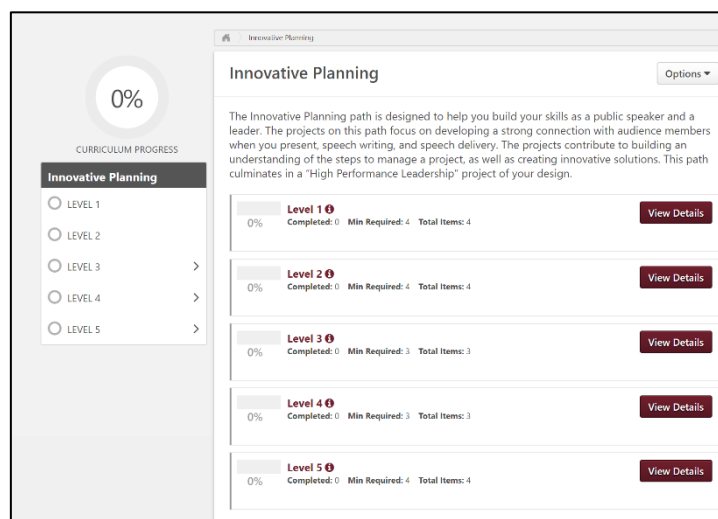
Innovative Planning

0%

CURRICULUM PROGRESS

Innovative Planning

LEVEL 1

LEVEL 2

LEVEL 3

LEVEL 4

LEVEL 5

Innovative Planning

Options ▾

The Innovative Planning path is designed to help you build your skills as a public speaker and a leader. The projects on this path focus on developing a strong connection with audience members when you present, speech writing, and speech delivery. The projects contribute to building an understanding of the steps to manage a project, as well as creating innovative solutions. This path culminates in a "High Performance Leadership" project of your design.

0%
Level 1
Completed: 0 Min Required: 4 Total Items: 4
View Details

0%
Level 2
Completed: 0 Min Required: 4 Total Items: 4
View Details

0%
Level 3
Completed: 0 Min Required: 3 Total Items: 3
View Details

0%
Level 4
Completed: 0 Min Required: 3 Total Items: 3
View Details

0%
Level 5
Completed: 0 Min Required: 4 Total Items: 4
View Details